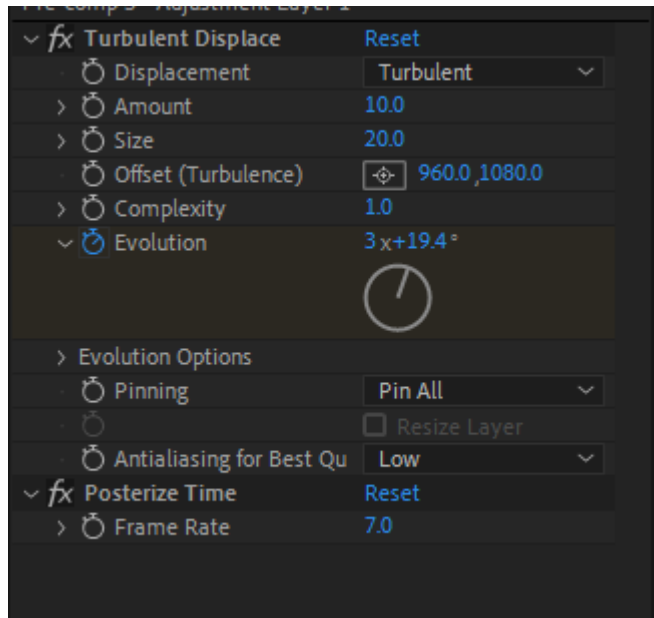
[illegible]

fx Turbulent Displace Reset
Displacement Turbulent
Amount 10.0
Size 20.0
Offset (Turbulence) 960.0 ,1080.0
Complexity 1.0
Evolution 3 x+19.4 °
Evolution Options
Pinning Pin All
Resize Layer
Antialiasing for Best Qu Low
fx Posterize Time Reset
Frame Rate 7.0